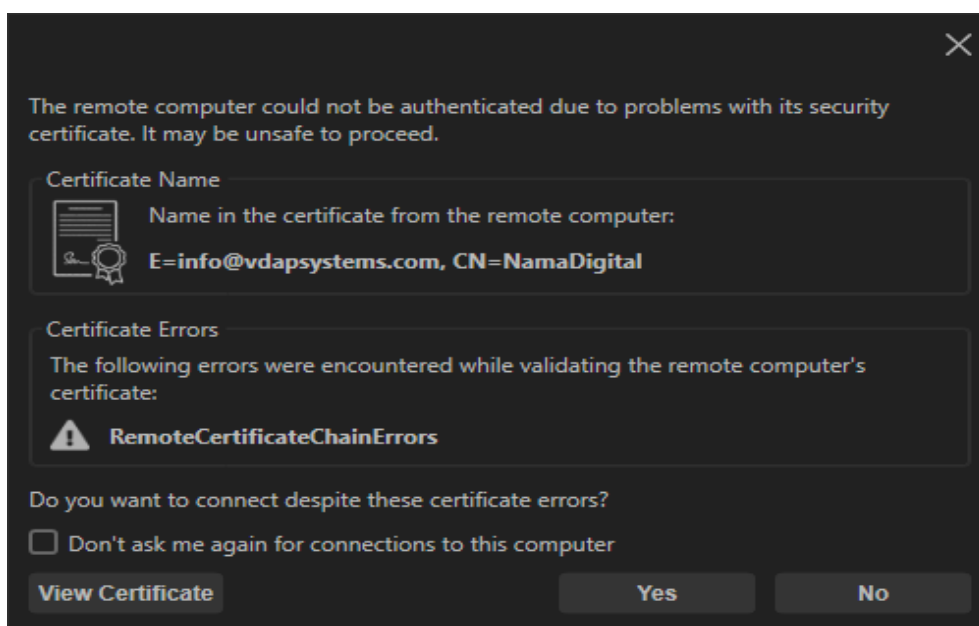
The remote computer could not be authenticated due to problems with its security certificate. It may be unsafe to proceed.

Certificate Name

Name in the certificate from the remote computer:

E=info@vdapsystems.com, CN=NamaDigital

Certificate Errors

The following errors were encountered while validating the remote computer's certificate:

RemoteCertificateChainErrors

Do you want to connect despite these certificate errors?

Don't ask me again for connections to this computer

View Certificate

Yes

No